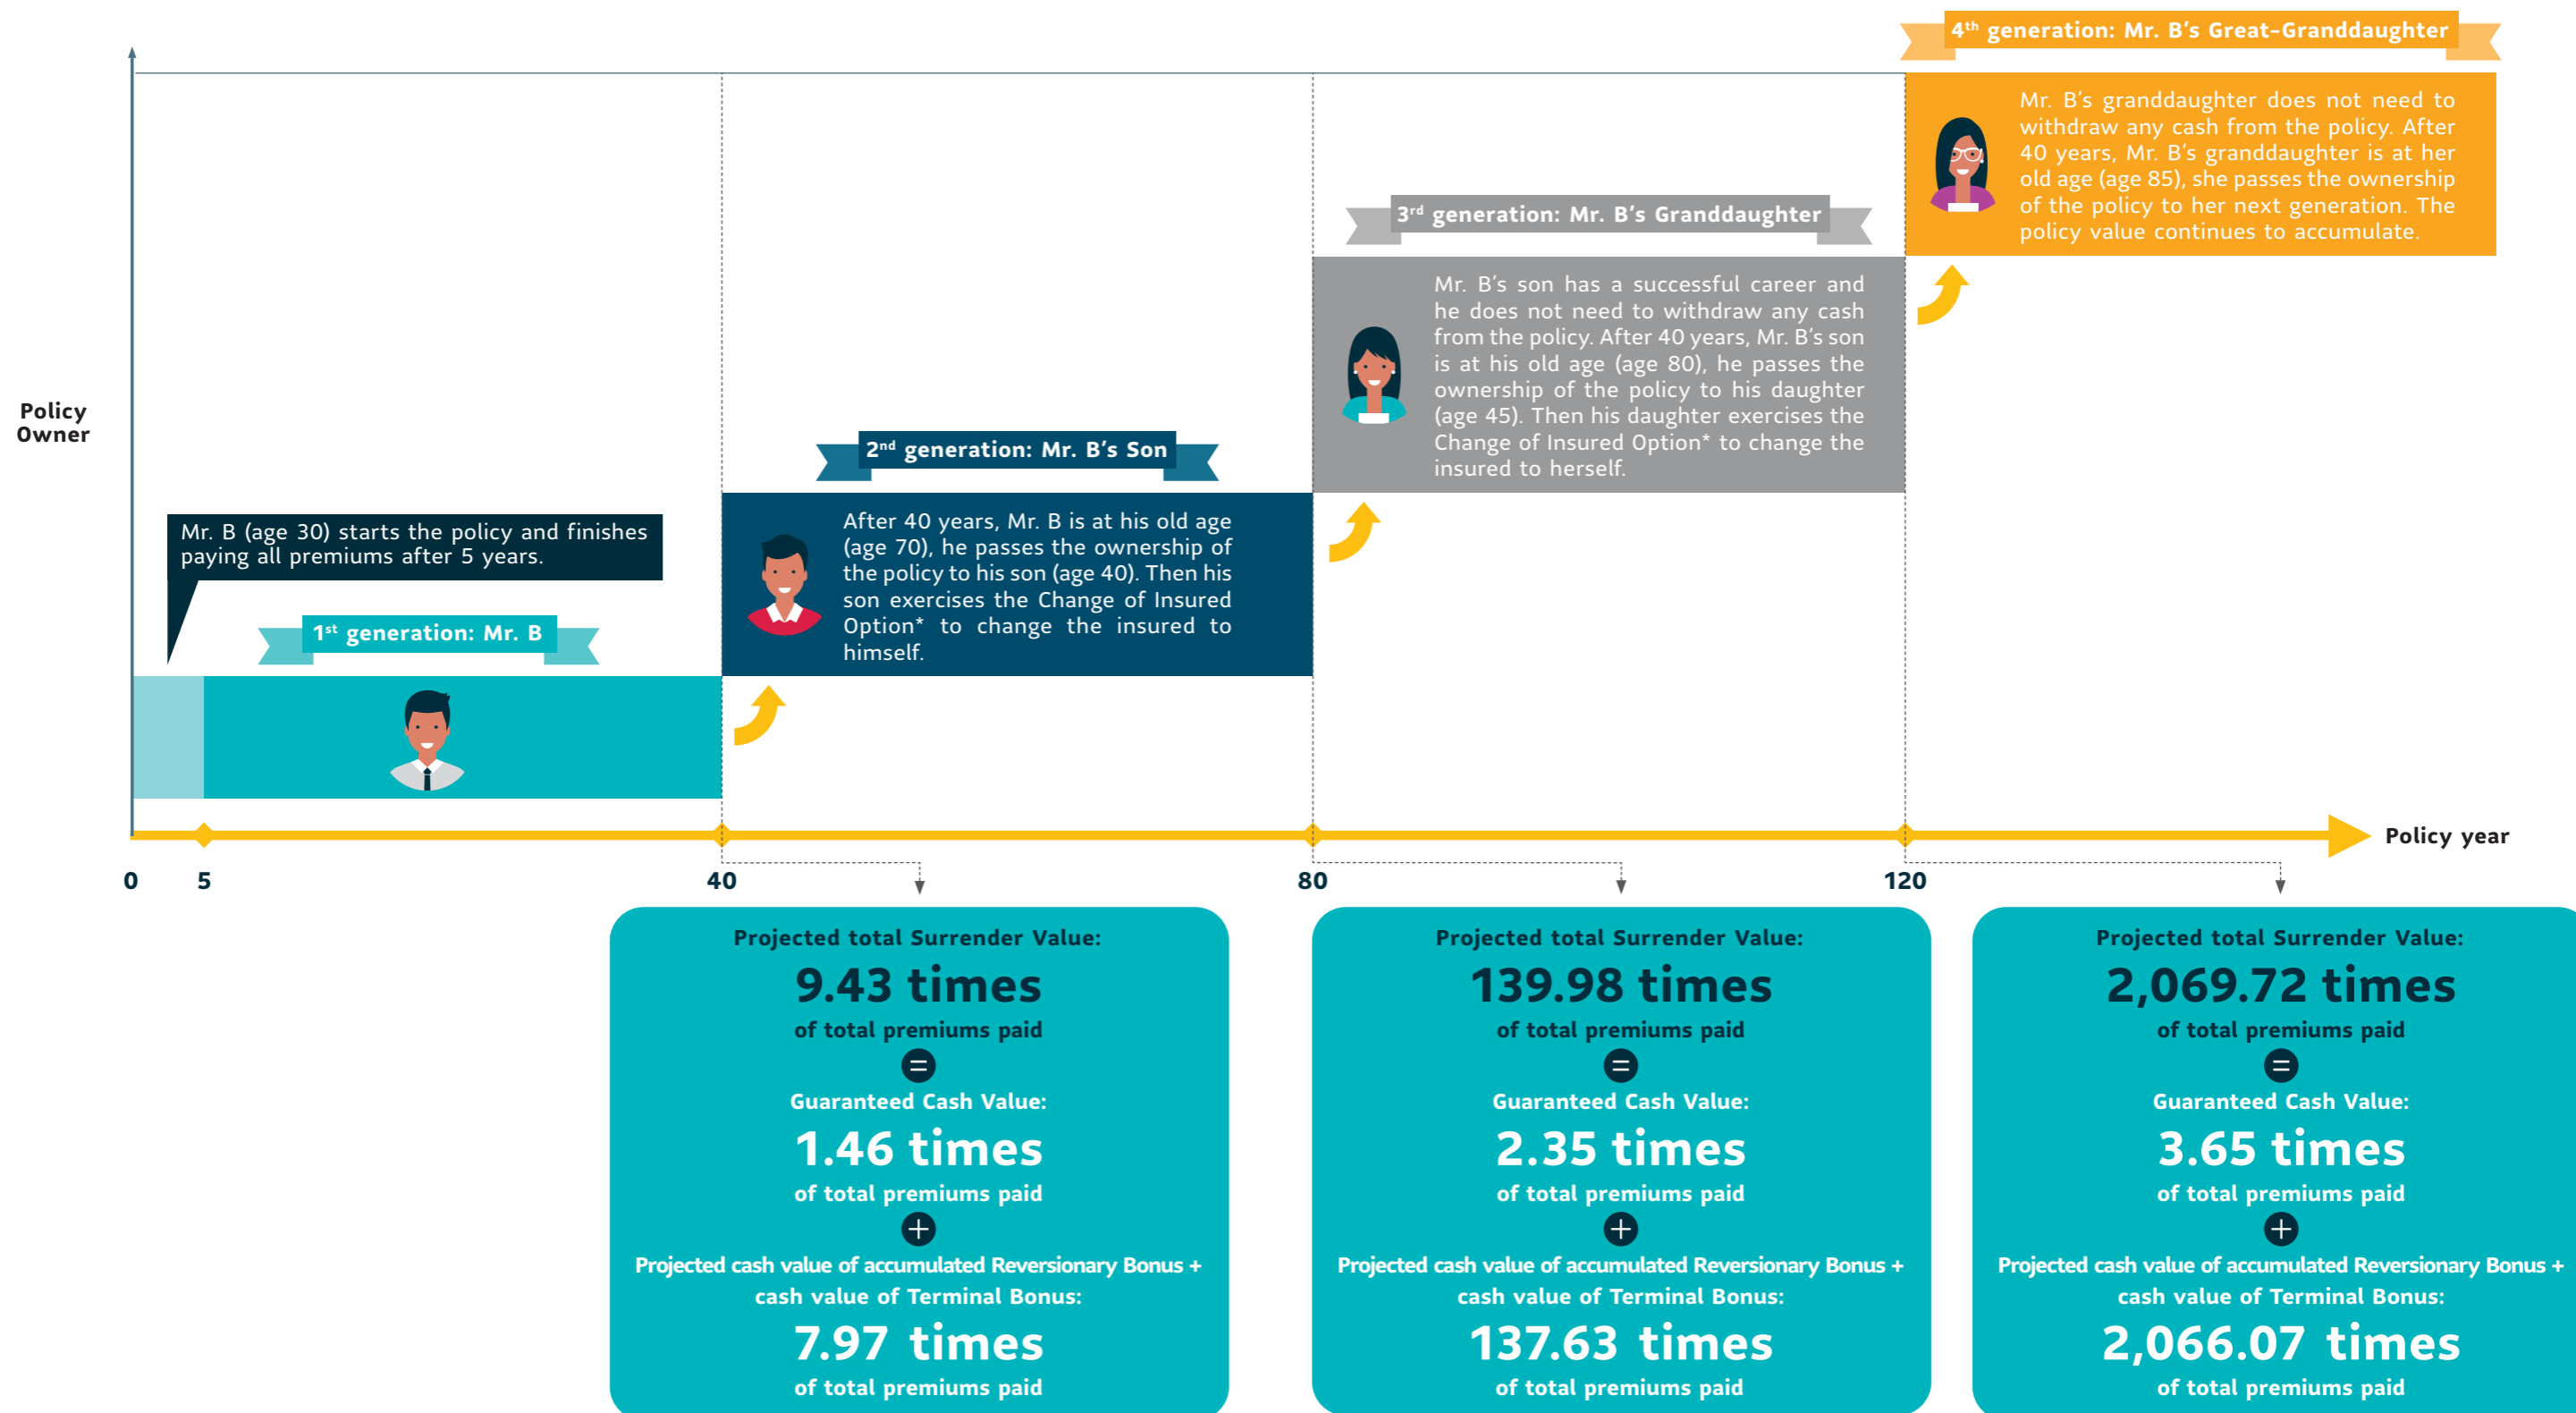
$4^{th}$ generation: Mr. B's Great-Granddaughter

Mr. B's granddaughter does not need to withdraw any cash from the policy. After 40 years, Mr. B's granddaughter is at her old age (age 85), she passes the ownership of the policy to her next generation. The policy value continues to accumulate.

$3^{rd}$ generation: Mr. B's Granddaughter

Mr. B's son has a successful career and he does not need to withdraw any cash from the policy. After 40 years, Mr. B's son is at his old age (age 80), he passes the ownership of the policy to his daughter (age 45). Then his daughter exercises the Change of Insured Option* to change the insured to herself.

Policy Owner

$2^{nd}$ generation: Mr. B's Son

After 40 years, Mr. B is at his old age (age 70), he passes the ownership of the policy to his son (age 40). Then his son exercises the Change of Insured Option* to change the insured to himself.

Mr. B (age 30) starts the policy and finishes paying all premiums after 5 years.

$1^{st}$ generation: Mr. B

Policy year

0 5 40 80 120

Projected total Surrender Value:
9.43 times
of total premiums paid
=
Guaranteed Cash Value:
1.46 times
of total premiums paid
+
Projected cash value of accumulated Reversionary Bonus + cash value of Terminal Bonus:
7.97 times
of total premiums paid

Projected total Surrender Value:
139.98 times
of total premiums paid
=
Guaranteed Cash Value:
2.35 times
of total premiums paid
+
Projected cash value of accumulated Reversionary Bonus + cash value of Terminal Bonus:
137.63 times
of total premiums paid

Projected total Surrender Value:
2,069.72 times
of total premiums paid
=
Guaranteed Cash Value:
3.65 times
of total premiums paid
+
Projected cash value of accumulated Reversionary Bonus + cash value of Terminal Bonus:
2,066.07 times
of total premiums paid